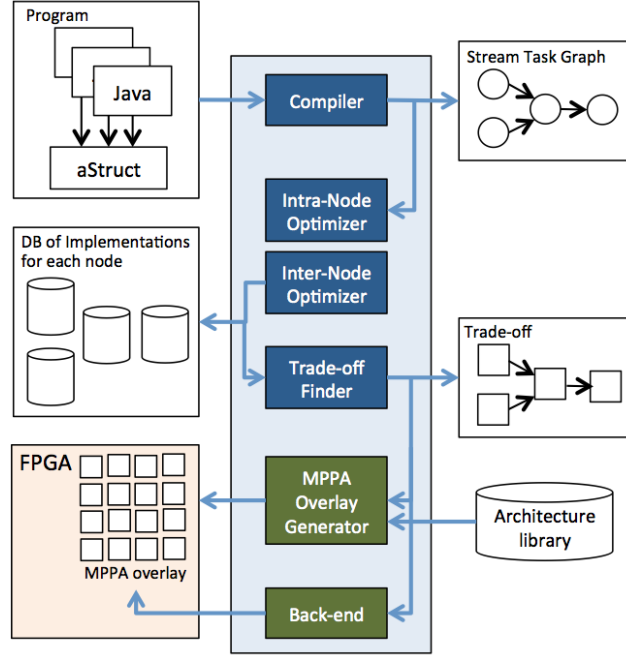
Program

Java

aStruct

Compiler

Stream Task Graph

Intra-Node Optimizer

DB of Implementations for each node

Inter-Node Optimizer

Trade-off Finder

Trade-off

FPGA

MPPA Overlay Generator

Architecture library

MPPA overlay

Back-end